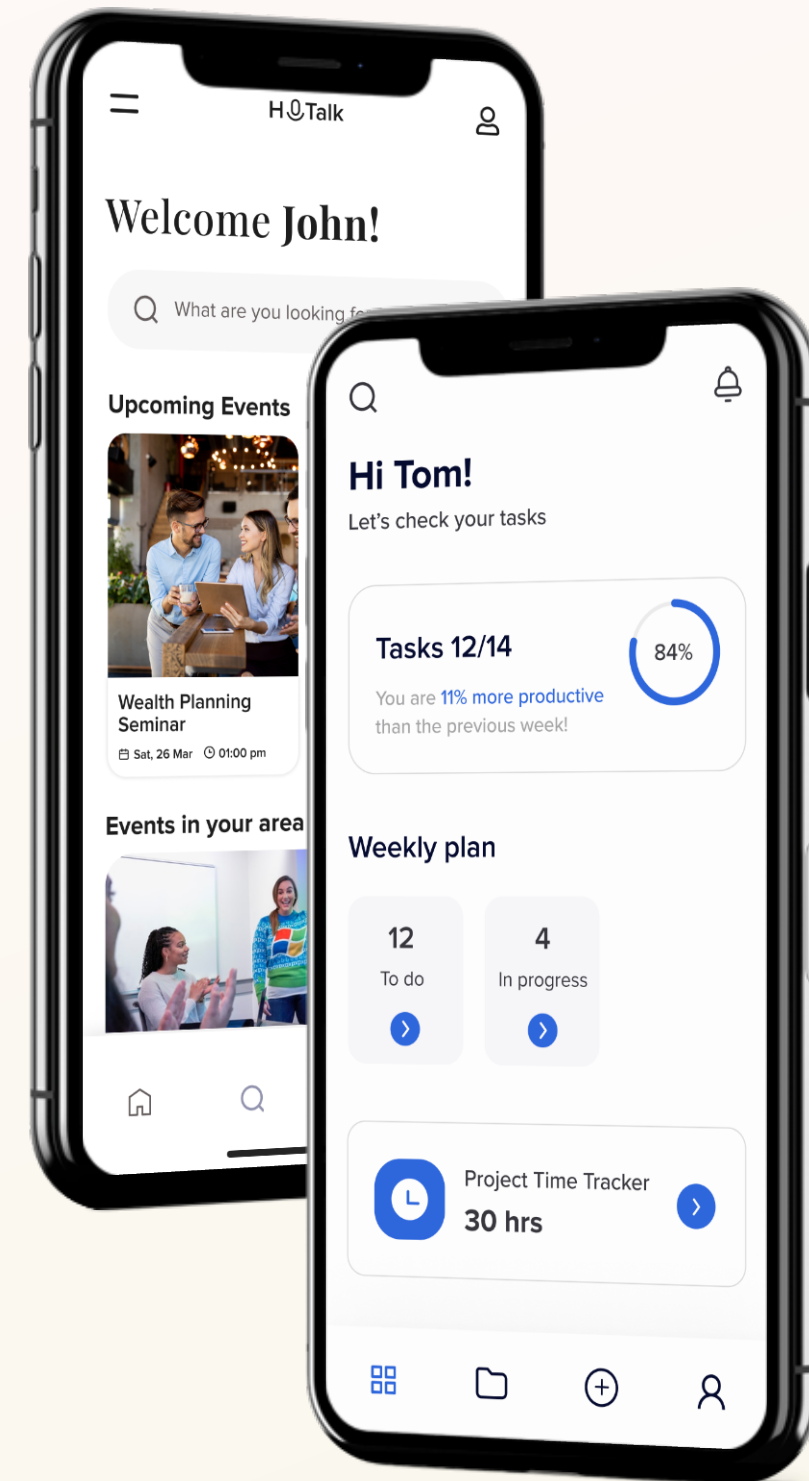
H Talk

Welcome John!

What are you looking f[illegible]

Upcoming Events

Wealth Planning Seminar

Sat, 26 Mar 01:00 pm

Events in your area

Hi Tom!

Let's check your tasks

Tasks 12/14

84%

You are 11% more productive than the previous week!

Weekly plan

12

To do

4

In progress

Project Time Tracker

30 hrs